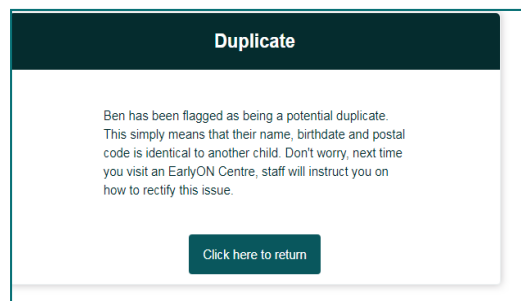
Duplicate

Ben has been flagged as being a potential duplicate. This simply means that their name, birthdate and postal code is identical to another child. Don't worry, next time you visit an EarlyON Centre, staff will instruct you on how to rectify this issue.

Click here to return